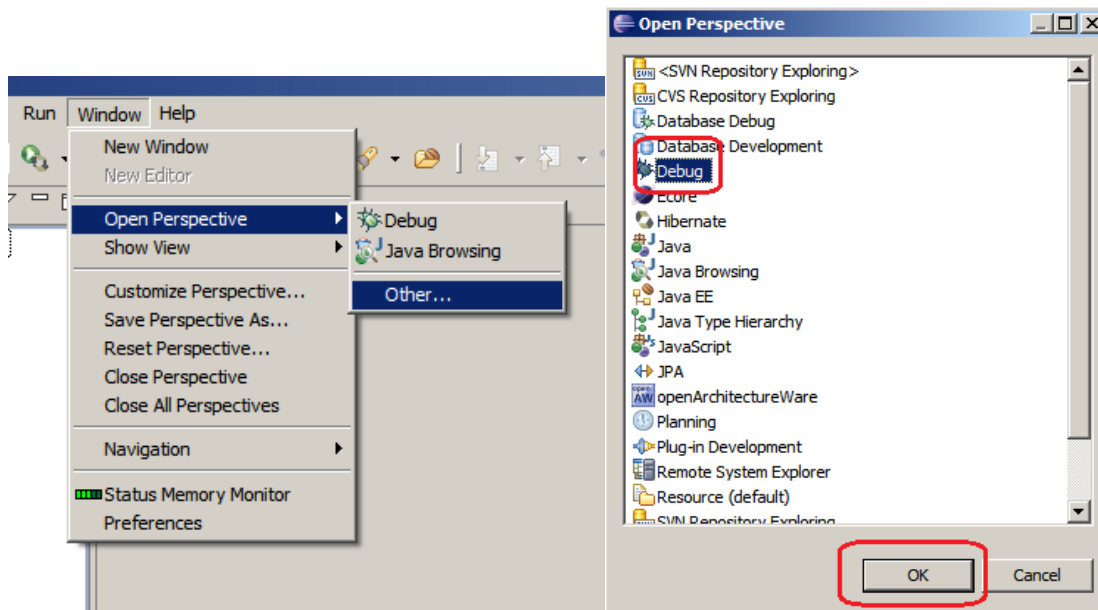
Run Window Help

New Window
New Editor
Open Perspective
Show View
Customize Perspective...
Save Perspective As...
Reset Perspective...
Close Perspective
Close All Perspectives
Navigation
Status Memory Monitor
Preferences

Debug
Java Browsing
Other...

Open Perspective

<SVN Repository Exploring>
CVS Repository Exploring
Database Debug
Database Development
Debug
Ecore
Hibernate
Java
Java Browsing
Java EE
Java Type Hierarchy
JavaScript
JPA
openArchitectureWare
Planning
Plug-in Development
Remote System Explorer
Resource (default)
SVN Repository Exploring

OK
Cancel